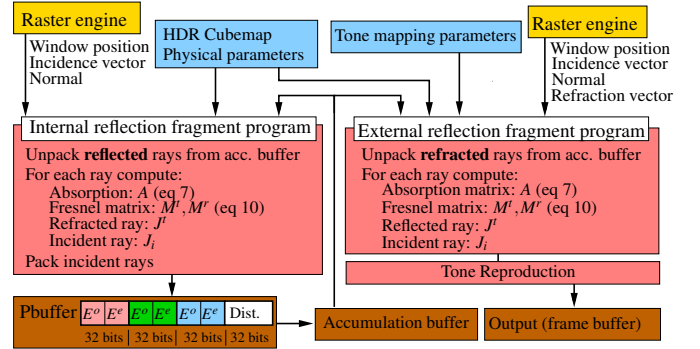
Raster engine
Window position
Incidence vector
Normal

HDR Cubemap
Physical parameters

Tone mapping parameters

Raster engine
Window position
Incidence vector
Normal
Refraction vector

Internal reflection fragment program
Unpack **reflected** rays from acc. buffer
For each ray compute:
Absorption: $A$ (eq 7)
Fresnel matrix: $M^t, M^r$ (eq 10)
Refracted ray: $J^t$
Incident ray: $J_i$
Pack incident rays

External reflection fragment program
Unpack **refracted** rays from acc. buffer
For each ray compute:
Absorption matrix: $A$ (eq 7)
Fresnel matrix: $M^t, M^r$ (eq 10)
Reflected ray: $J^r$
Incident ray: $J_i$

Tone Reproduction

Pbuffer
| $E^o$ | $E^e$ | $E^o$ | $E^e$ | $E^o$ | $E^e$ | Dist. |
|---|---|---|---|---|---|---|
| 32 bits | | 32 bits | | 32 bits | | 32 bits |

Accumulation buffer

Output (frame buffer)